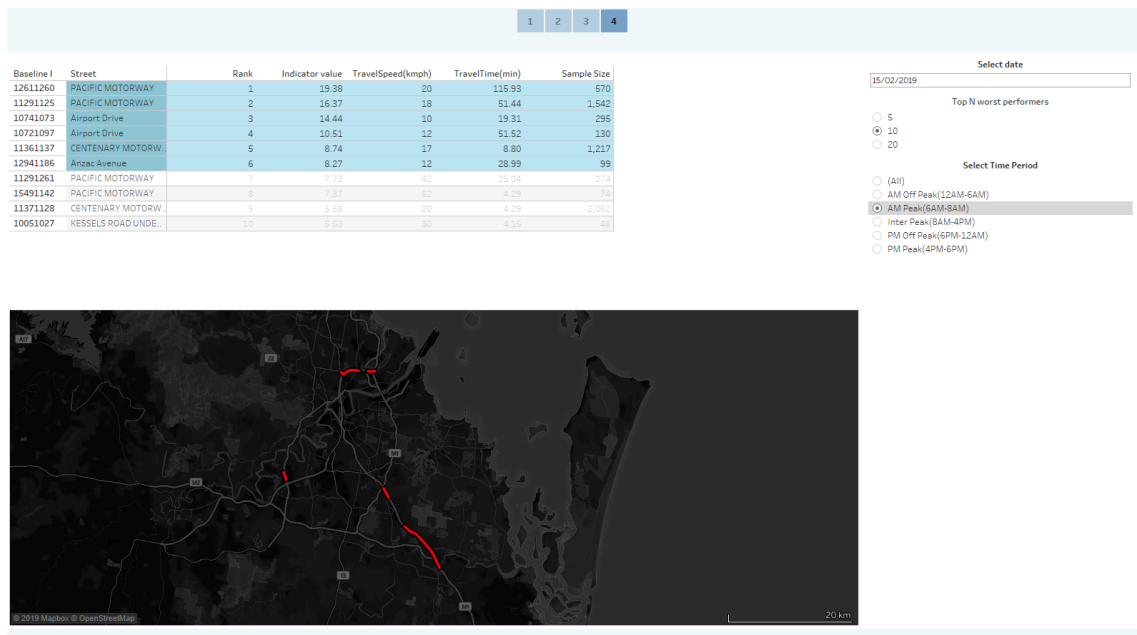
1 2 3 4

| Baseline I | Street | Rank | Indicator value | TravelSpeed(kmph) | TravelTime(min) | Sample Size |
|---|---|---|---|---|---|---|
| 12611260 | PACIFIC MOTORWAY | 1 | 19.38 | 20 | 115.93 | 570 |
| 11291125 | PACIFIC MOTORWAY | 2 | 16.37 | 18 | 51.44 | 1,542 |
| 10741073 | Airport Drive | 3 | 14.44 | 10 | 19.31 | 295 |
| 10721097 | Airport Drive | 4 | 10.51 | 12 | 51.52 | 130 |
| 11361137 | CENTENARY MOTORW.. | 5 | 8.74 | 17 | 8.80 | 1,217 |
| 12941186 | Anzac Avenue | 6 | 8.27 | 12 | 28.99 | 99 |
| 11291261 | PACIFIC MOTORWAY | 7 | 7.73 | 42 | 25.04 | 274 |
| 15491142 | PACIFIC MOTORWAY | 8 | 7.37 | 62 | 4.29 | 74 |
| 11371128 | CENTENARY MOTORW.. | 9 | 5.58 | 20 | 4.29 | 2,062 |
| 10051027 | KESSELS ROAD UNDE.. | 10 | 5.53 | 30 | 4.15 | 46 |

Select date
15/02/2019

Top N worst performers
5
10
20

Select Time Period
(All)
AM Off Peak(12AM-6AM)
AM Peak(6AM-8AM)
Inter Peak(8AM-4PM)
PM Off Peak(6PM-12AM)
PM Peak(4PM-6PM)

A17
M1
M3
M1
15
M1
© 2019 Mapbox © OpenStreetMap
20 km